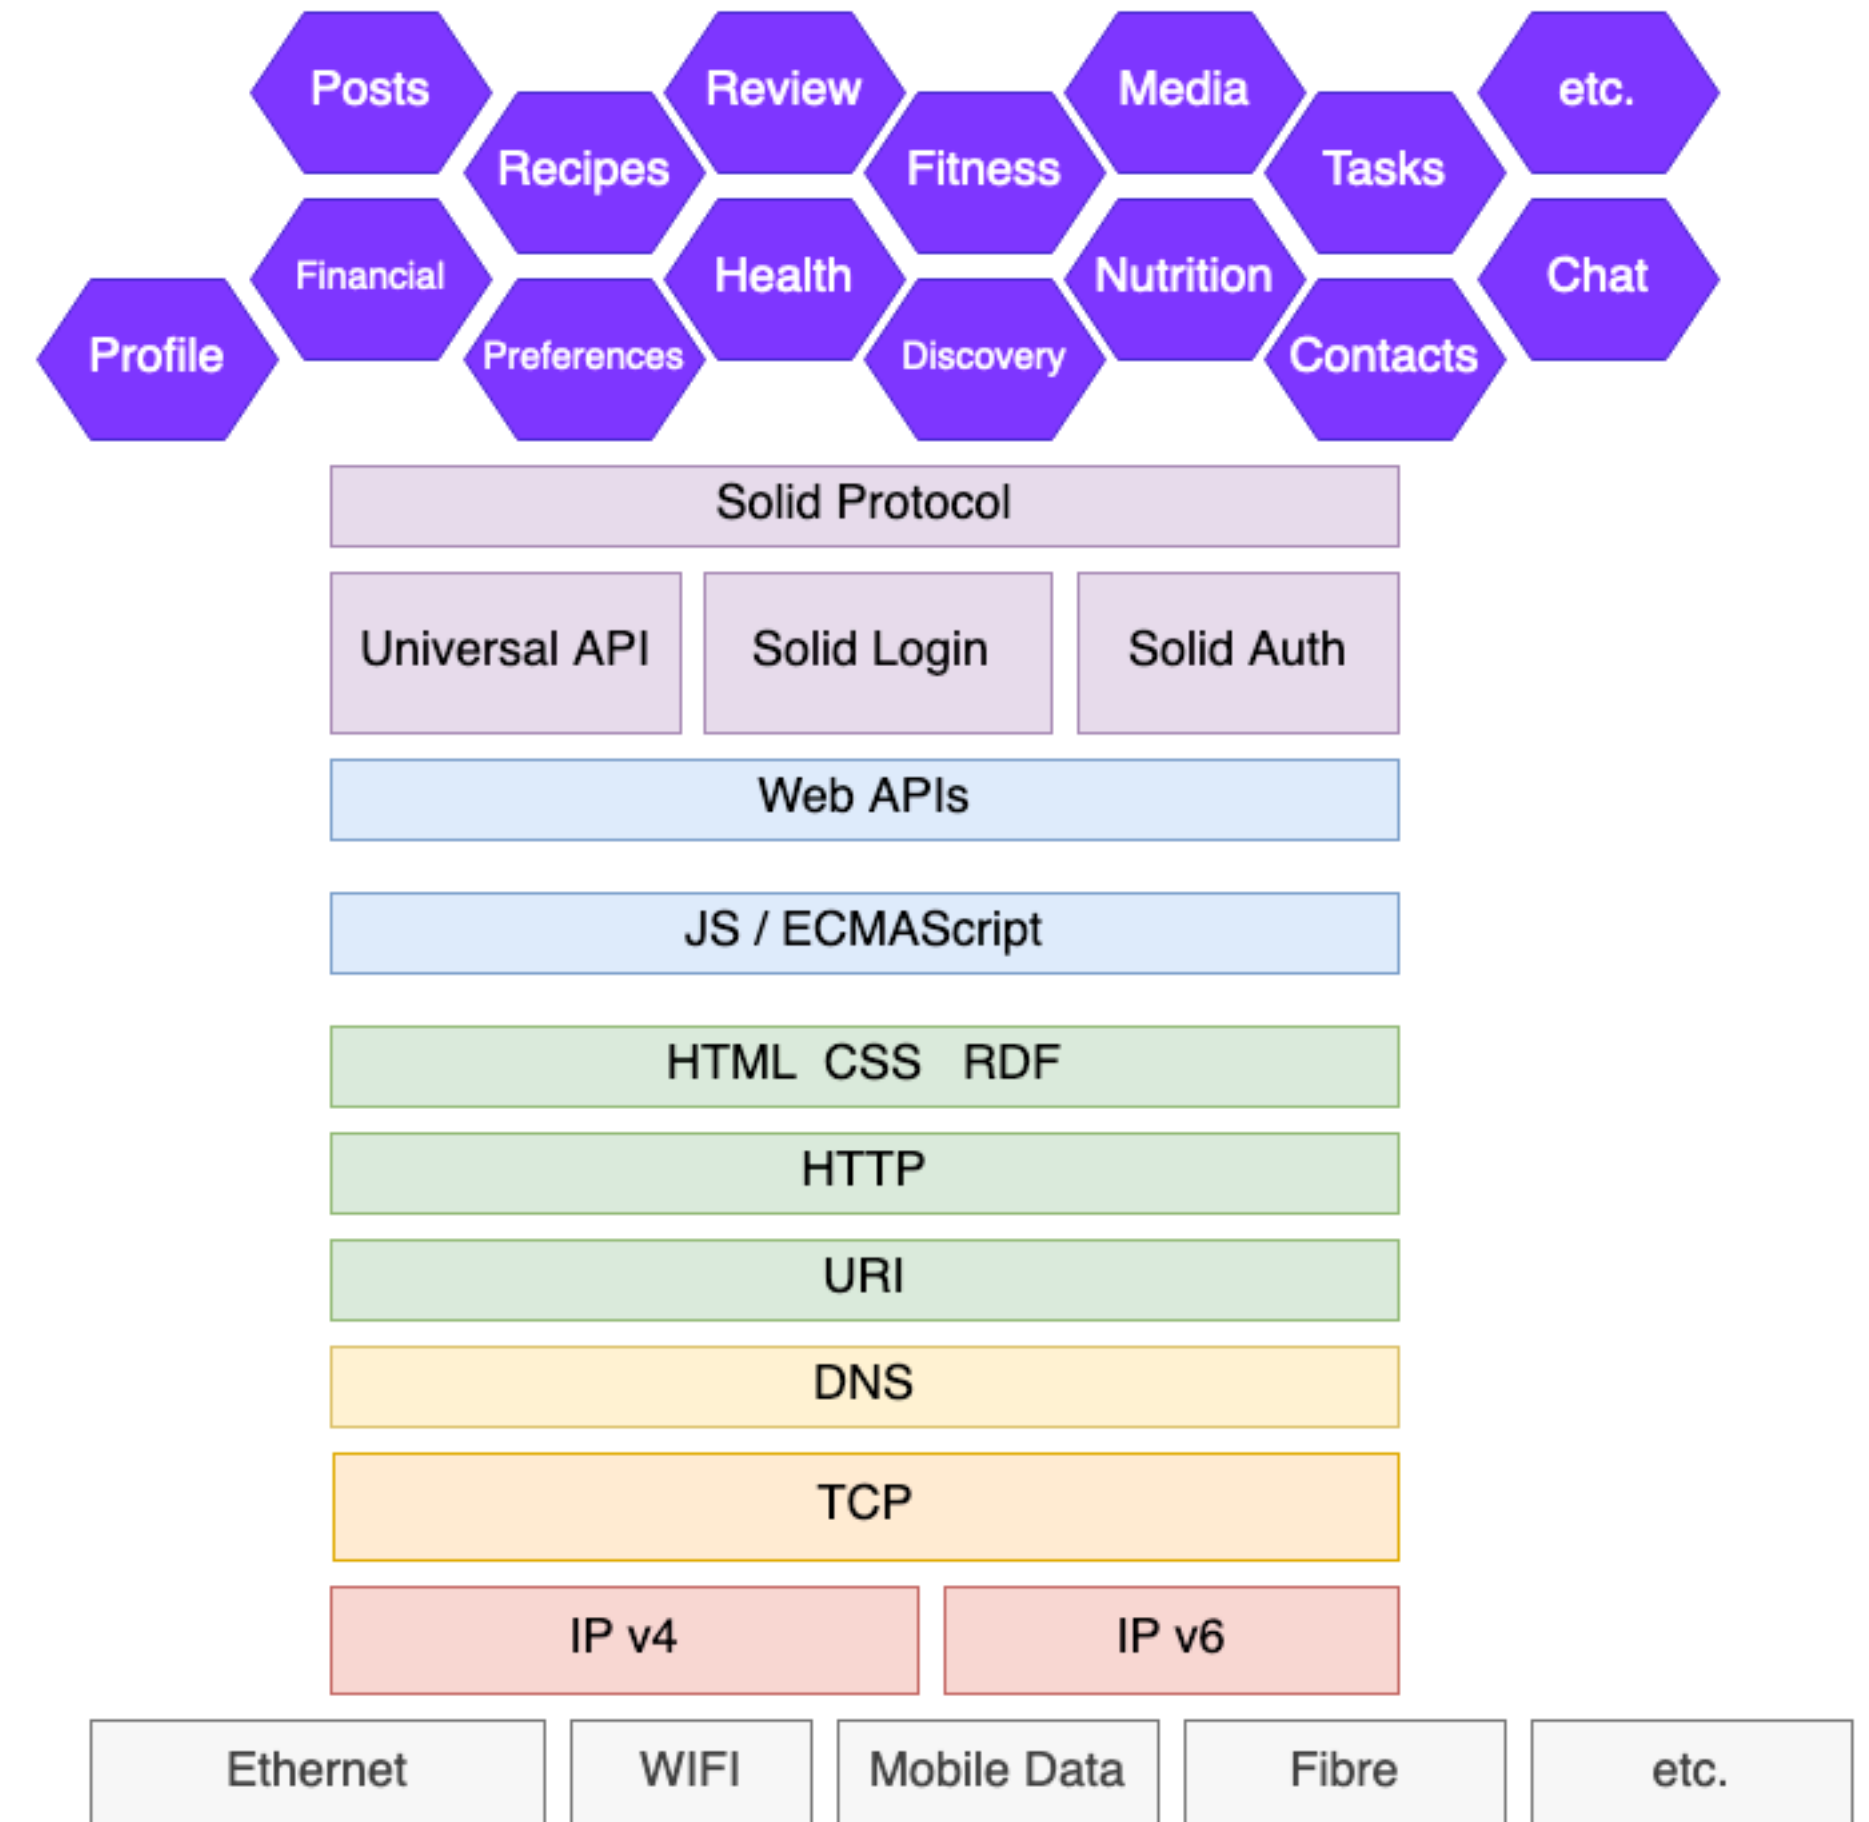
Posts Review Media etc.
Recipes Fitness Tasks
Financial Health Nutrition Chat
Profile Preferences Discovery Contacts

Solid Protocol

Universal API | Solid Login | Solid Auth

Web APIs

JS / ECMAScript

HTML CSS RDF

HTTP

URI

DNS

TCP

IP v4 | IP v6

Ethernet | WIFI | Mobile Data | Fibre | etc.